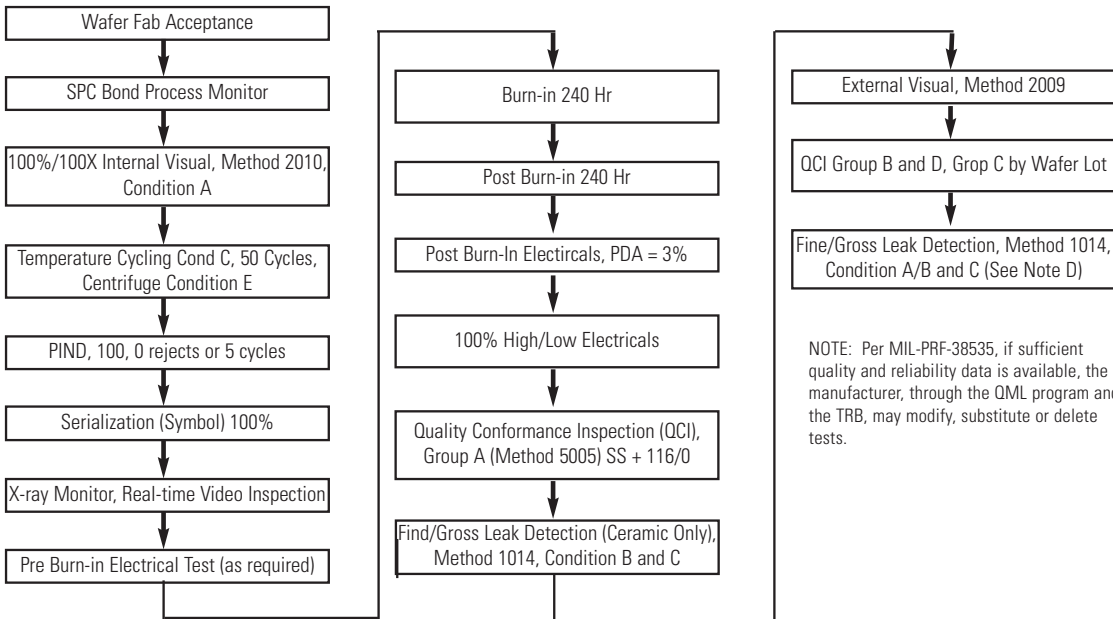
Wafer Fab Acceptance

SPC Bond Process Monitor

100%/100X Internal Visual, Method 2010, Condition A

Temperature Cycling Cond C, 50 Cycles, Centrifuge Condition E

PIND, 100, 0 rejects or 5 cycles

Serialization (Symbol) 100%

X-ray Monitor, Real-time Video Inspection

Pre Burn-in Electrical Test (as required)

Burn-in 240 Hr

Post Burn-in 240 Hr

Post Burn-In Electircals, PDA = 3%

100% High/Low Electricals

Quality Conformance Inspection (QCI), Group A (Method 5005) SS + 116/0

Find/Gross Leak Detection (Ceramic Only), Method 1014, Condition B and C

External Visual, Method 2009

QCI Group B and D, Grop C by Wafer Lot

Fine/Gross Leak Detection, Method 1014, Condition A/B and C (See Note D)

NOTE: Per MIL-PRF-38535, if sufficient quality and reliability data is available, the manufacturer, through the QML program and the TRB, may modify, substitute or delete tests.